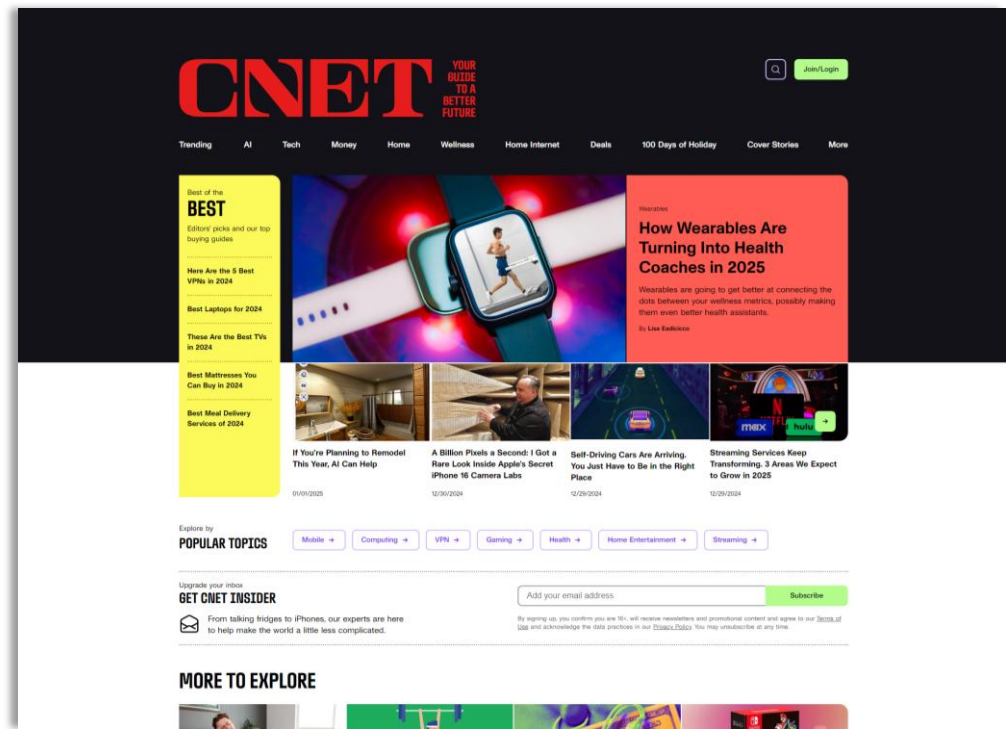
CNET YOUR GUIDE TO A BETTER FUTURE

Join/Login

Trending AI Tech Money Home Wellness Home Internet Deals 100 Days of Holiday Cover Stories More

Best of the
BEST
Editors' picks and our top buying guides

Here Are the 5 Best VPNs in 2024

Best Laptops for 2024

These Are the Best TVs in 2024

Best Mattresses You Can Buy in 2024

Best Meal Delivery Services of 2024

Wearables
How Wearables Are Turning Into Health Coaches in 2025
Wearables are going to get better at connecting the dots between your wellness metrics, possibly making them even better health assistants.
By Lisa Eadicicco

If You're Planning to Remodel This Year, AI Can Help
01/01/2025

A Billion Pixels a Second: I Got a Rare Look Inside Apple's Secret iPhone 16 Camera Labs
12/30/2024

Self-Driving Cars Are Arriving. You Just Have to Be in the Right Place
12/29/2024

max hulu
Streaming Services Keep Transforming. 3 Areas We Expect to Grow in 2025
12/29/2024

Explore by
POPULAR TOPICS
Mobile → Computing → VPN → Gaming → Health → Home Entertainment → Streaming →

Upgrade your inbox
GET CNET INSIDER
From talking fridges to iPhones, our experts are here to help make the world a little less complicated.

Add your email address
Subscribe
By signing up, you confirm you are 16+, will receive newsletters and promotional content and agree to our Terms of Use and acknowledge the data practices in our Privacy Policy. You may unsubscribe at any time.

MORE TO EXPLORE